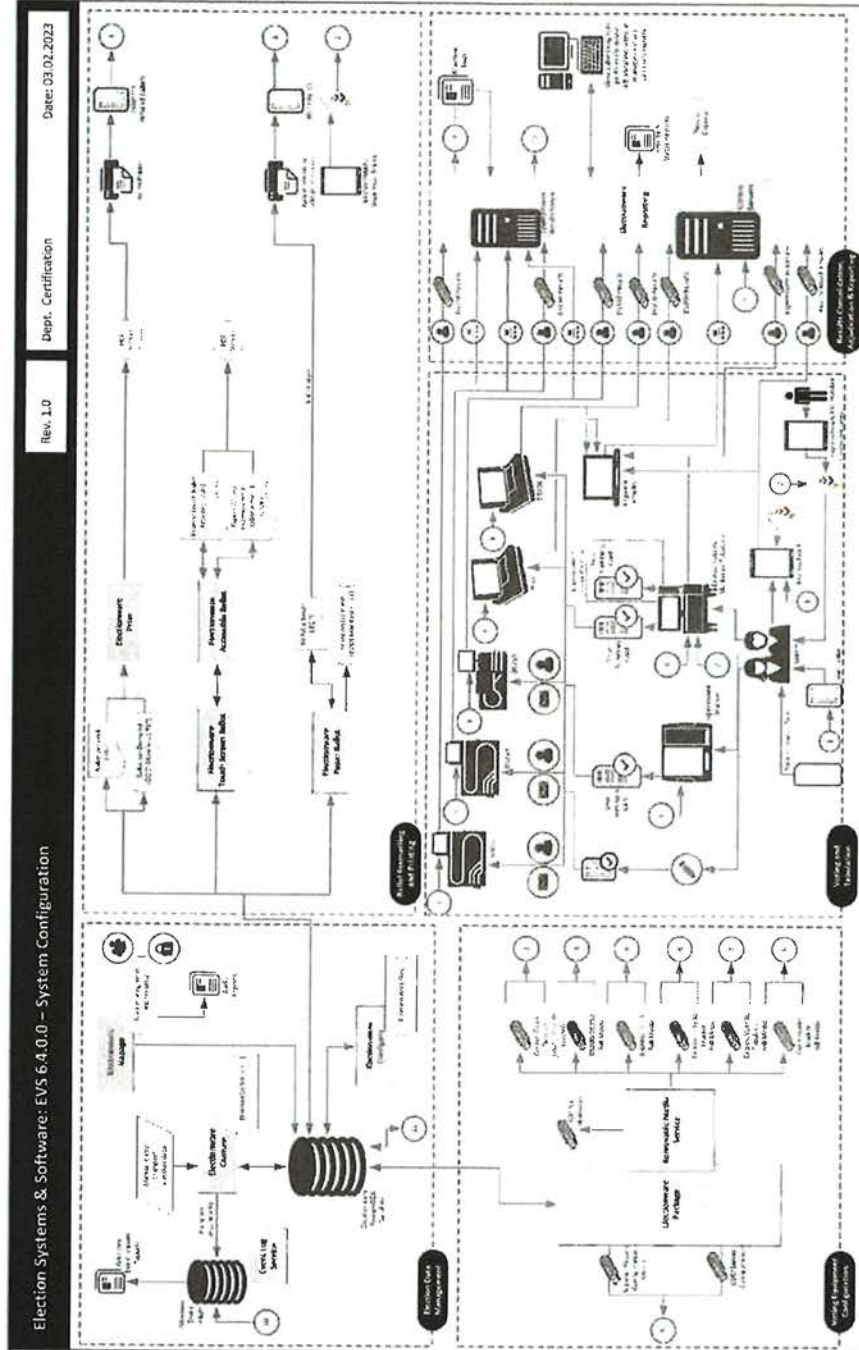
Election Systems & Software: EVS 6.4.0.0 – System Configuration

Rev. 1.0

Dept. Certification

Date: 03.02.2023

Electionware Printer

Electionware Accessible Ballot

Electionware Touch Screen Ballot

Electionware Paper Ballot

Electionware Manage

Electionware Configure

Event Log Service

Electionware Package

Removable Media Service

Electionware Results

Election Data Management

Ballot Formatting and Printing

Voting and Tabulation

Voting Equipment Configuration

Results Consolidation, Adjudication & Reporting

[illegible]